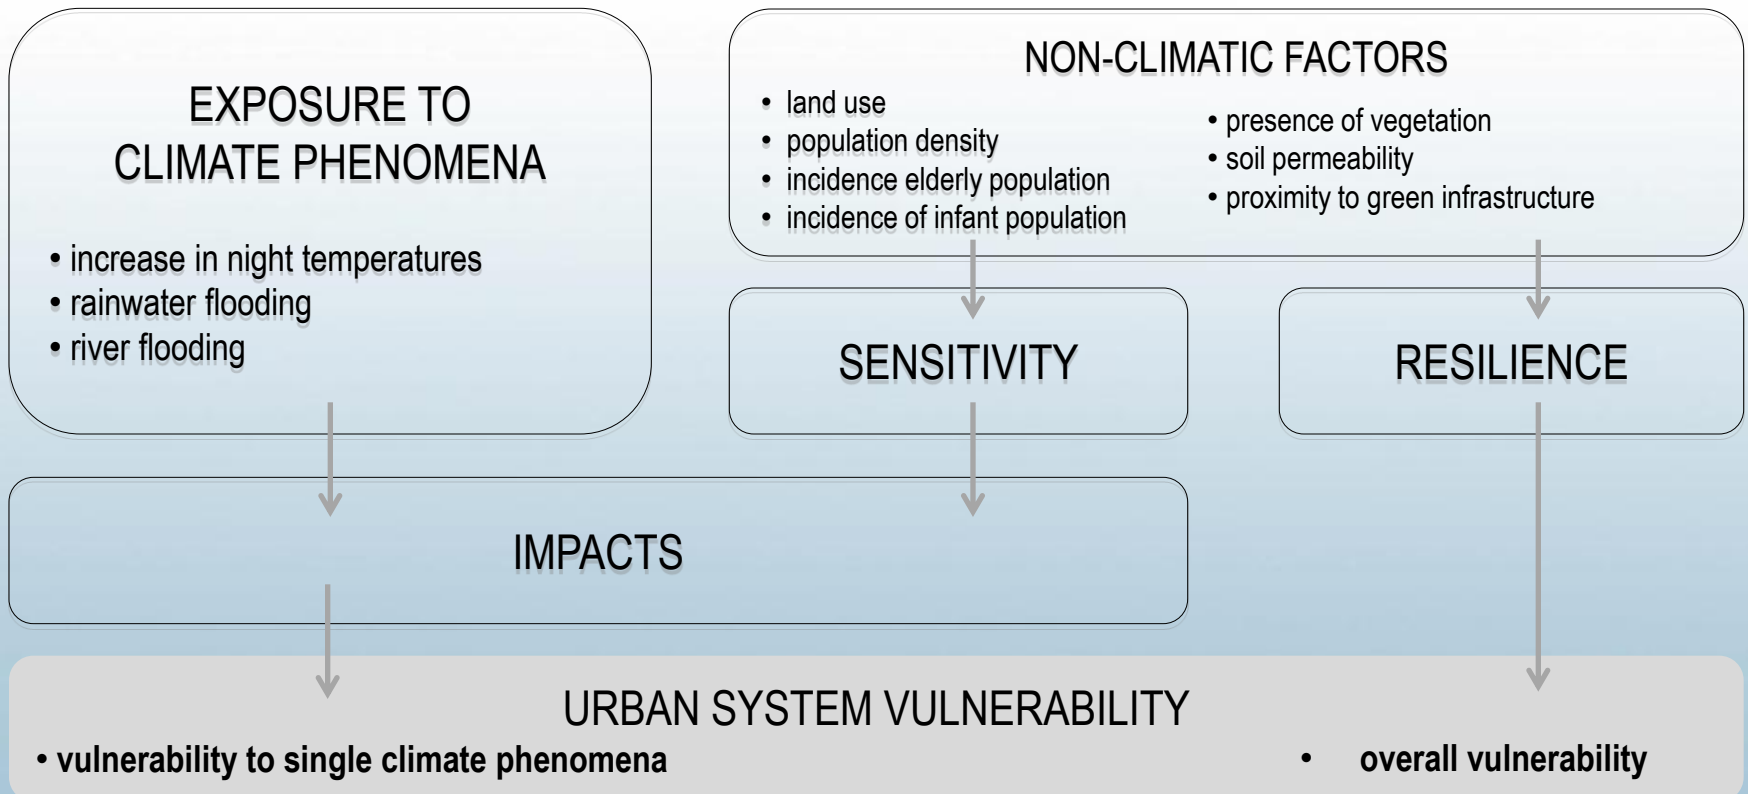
EXPOSURE TO CLIMATE PHENOMENA

• increase in night temperatures
• rainwater flooding
• river flooding

NON-CLIMATIC FACTORS

• land use
• population density
• incidence elderly population
• incidence of infant population

• presence of vegetation
• soil permeability
• proximity to green infrastructure

SENSITIVITY

RESILIENCE

IMPACTS

URBAN SYSTEM VULNERABILITY

• vulnerability to single climate phenomena

• overall vulnerability